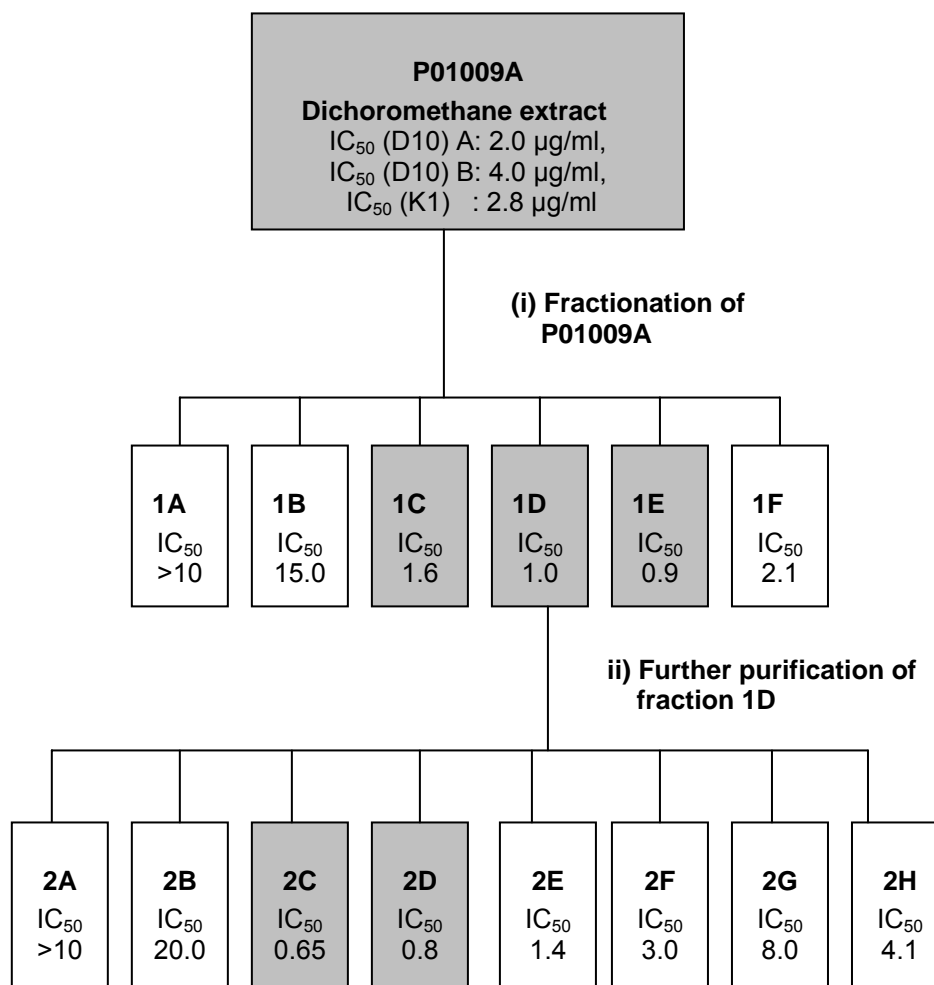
P01009A
Dichoromethane extract
$IC_{50}$ (D10) A: 2.0 µg/ml,
$IC_{50}$ (D10) B: 4.0 µg/ml,
$IC_{50}$ (K1) : 2.8 µg/ml

(i) Fractionation of P01009A

1A
$IC_{50}$
>10

1B
$IC_{50}$
15.0

1C
$IC_{50}$
1.6

1D
$IC_{50}$
1.0

1E
$IC_{50}$
0.9

1F
$IC_{50}$
2.1

ii) Further purification of fraction 1D

2A
$IC_{50}$
>10

2B
$IC_{50}$
20.0

2C
$IC_{50}$
0.65

2D
$IC_{50}$
0.8

2E
$IC_{50}$
1.4

2F
$IC_{50}$
3.0

2G
$IC_{50}$
8.0

2H
$IC_{50}$
4.1